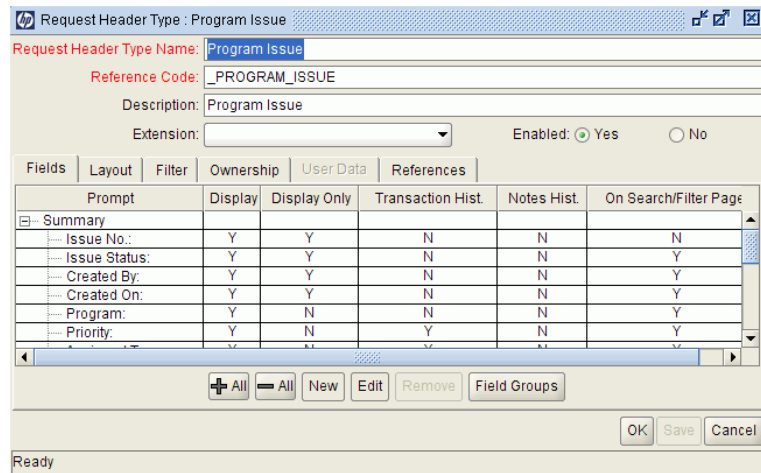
Request Header Type : Program Issue

Request Header Type Name: Program Issue

Reference Code: _PROGRAM_ISSUE

Description: Program Issue

Extension:

Enabled: Yes No

Fields | Layout | Filter | Ownership | User Data | References

| Prompt | Display | Display Only | Transaction Hist. | Notes Hist. | On Search/Filter Page |
|---|---|---|---|---|---|
| Summary | | | | | |
| Issue No.: | Y | Y | N | N | N |
| Issue Status: | Y | Y | N | N | Y |
| Created By: | Y | Y | N | N | Y |
| Created On: | Y | Y | N | N | Y |
| Program: | Y | N | N | N | Y |
| Priority: | Y | N | Y | N | Y |
| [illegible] | | | | | |

All | All | New | Edit | Remove | Field Groups

OK | Save | Cancel

Ready